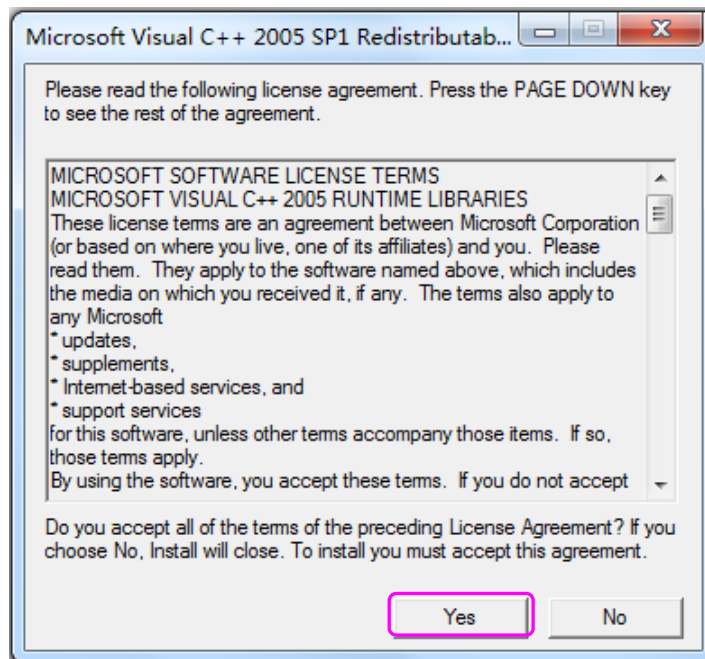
Microsoft Visual C++ 2005 SP1 Redistributab...

Please read the following license agreement. Press the PAGE DOWN key to see the rest of the agreement.

MICROSOFT SOFTWARE LICENSE TERMS
MICROSOFT VISUAL C++ 2005 RUNTIME LIBRARIES
These license terms are an agreement between Microsoft Corporation (or based on where you live, one of its affiliates) and you. Please read them. They apply to the software named above, which includes the media on which you received it, if any. The terms also apply to any Microsoft
* updates,
* supplements,
* Internet-based services, and
* support services
for this software, unless other terms accompany those items. If so, those terms apply.
By using the software, you accept these terms. If you do not accept

Do you accept all of the terms of the preceding License Agreement? If you choose No, Install will close. To install you must accept this agreement.

Yes

No